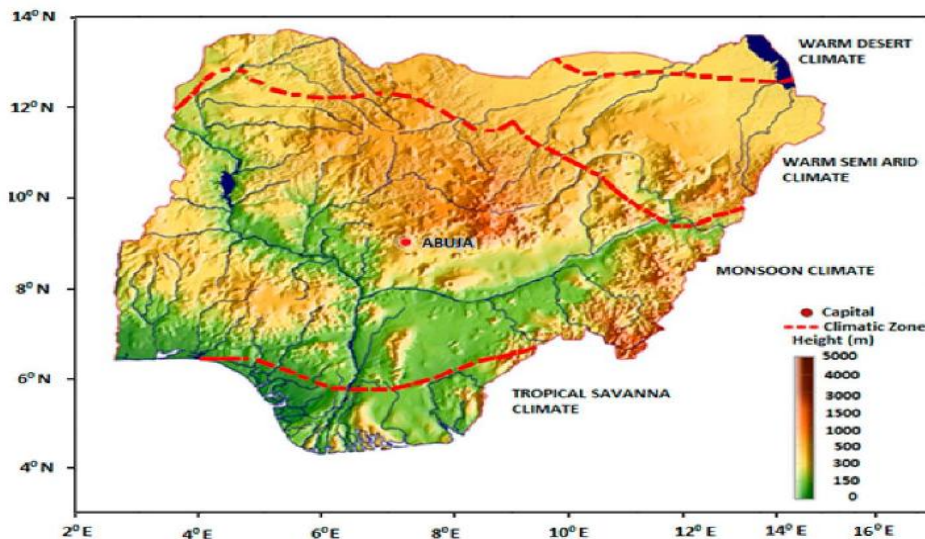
14° N

12° N

10° N

8° N

6° N

4° N

2° E 4° E 6° E 8° E 10° E 12° E 14° E 16° E

WARM DESERT CLIMATE

WARM SEMI ARID CLIMATE

ABUJA

MONSOON CLIMATE

TROPICAL SAVANNA CLIMATE

Capital
Climatic Zone
Height (m)
5000
4000
3000
1500
1000
500
300
150
0